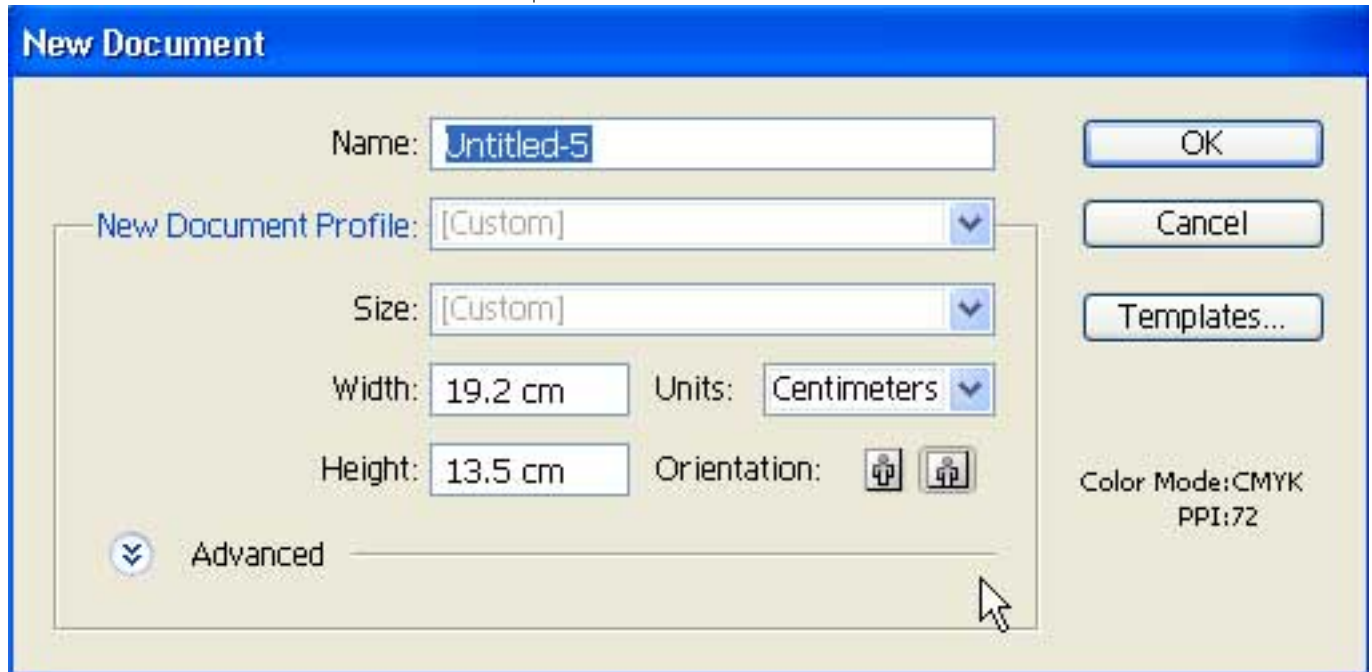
New Document

Name: Untitled-5

OK

New Document Profile: [Custom]

Cancel

Size: [Custom]

Templates...

Width: 19.2 cm Units: Centimeters

Height: 13.5 cm Orientation:

Color Mode:CMYK
PPI:72

Advanced